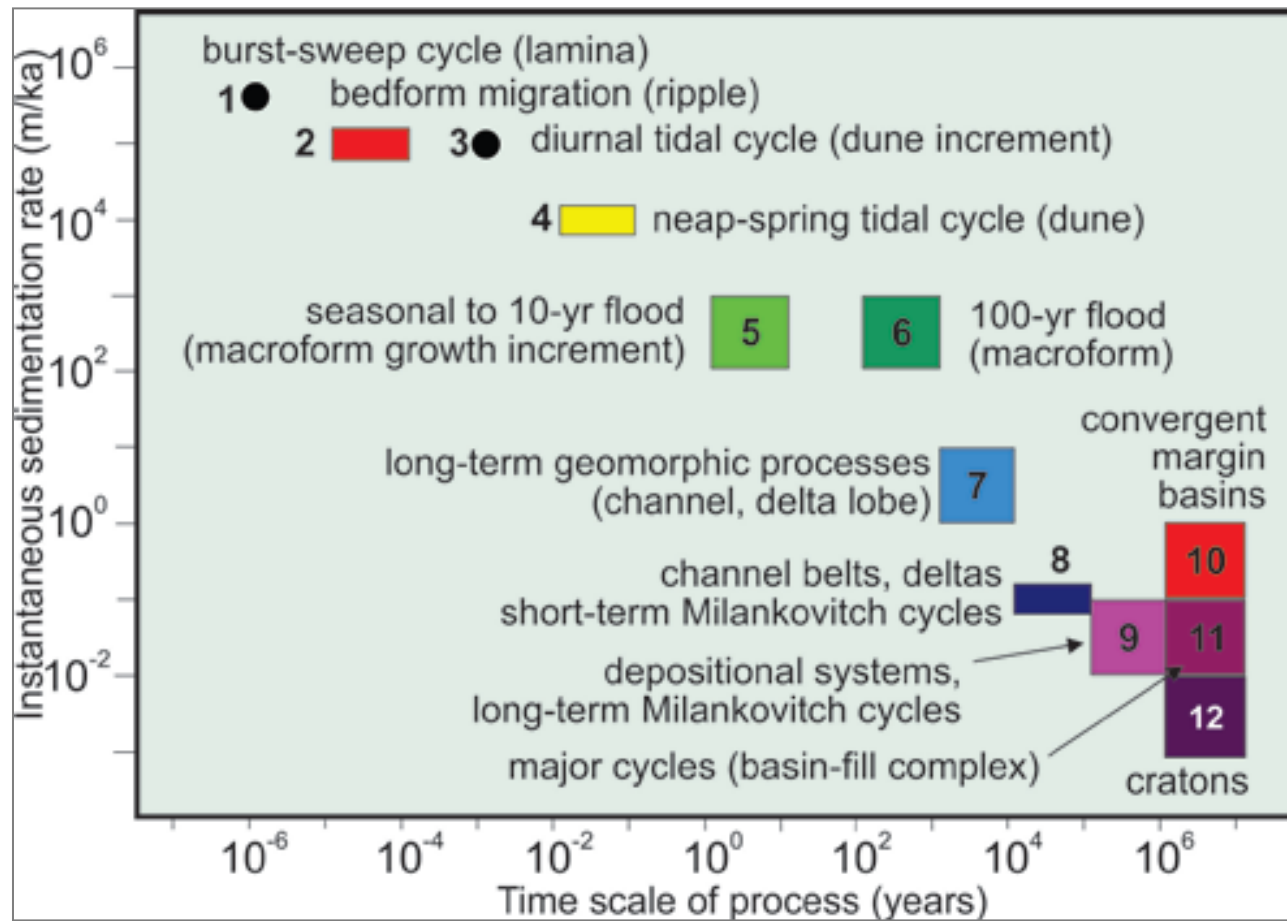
Instantaneous sedimentation rate (m/ka)

$10^6$
$10^4$
$10^2$
$10^0$
$10^{-2}$

burst-sweep cycle (lamina)
1
bedform migration (ripple)
2
3
diurnal tidal cycle (dune increment)
4
neap-spring tidal cycle (dune)
seasonal to 10-yr flood (macroform growth increment)
5
6
100-yr flood (macroform)
convergent margin basins
long-term geomorphic processes (channel, delta lobe)
7
8
channel belts, deltas short-term Milankovitch cycles
10
9
11
depositional systems, long-term Milankovitch cycles
12
major cycles (basin-fill complex)
cratons

$10^{-6}$
$10^{-4}$
$10^{-2}$
$10^0$
$10^2$
$10^4$
$10^6$

Time scale of process (years)